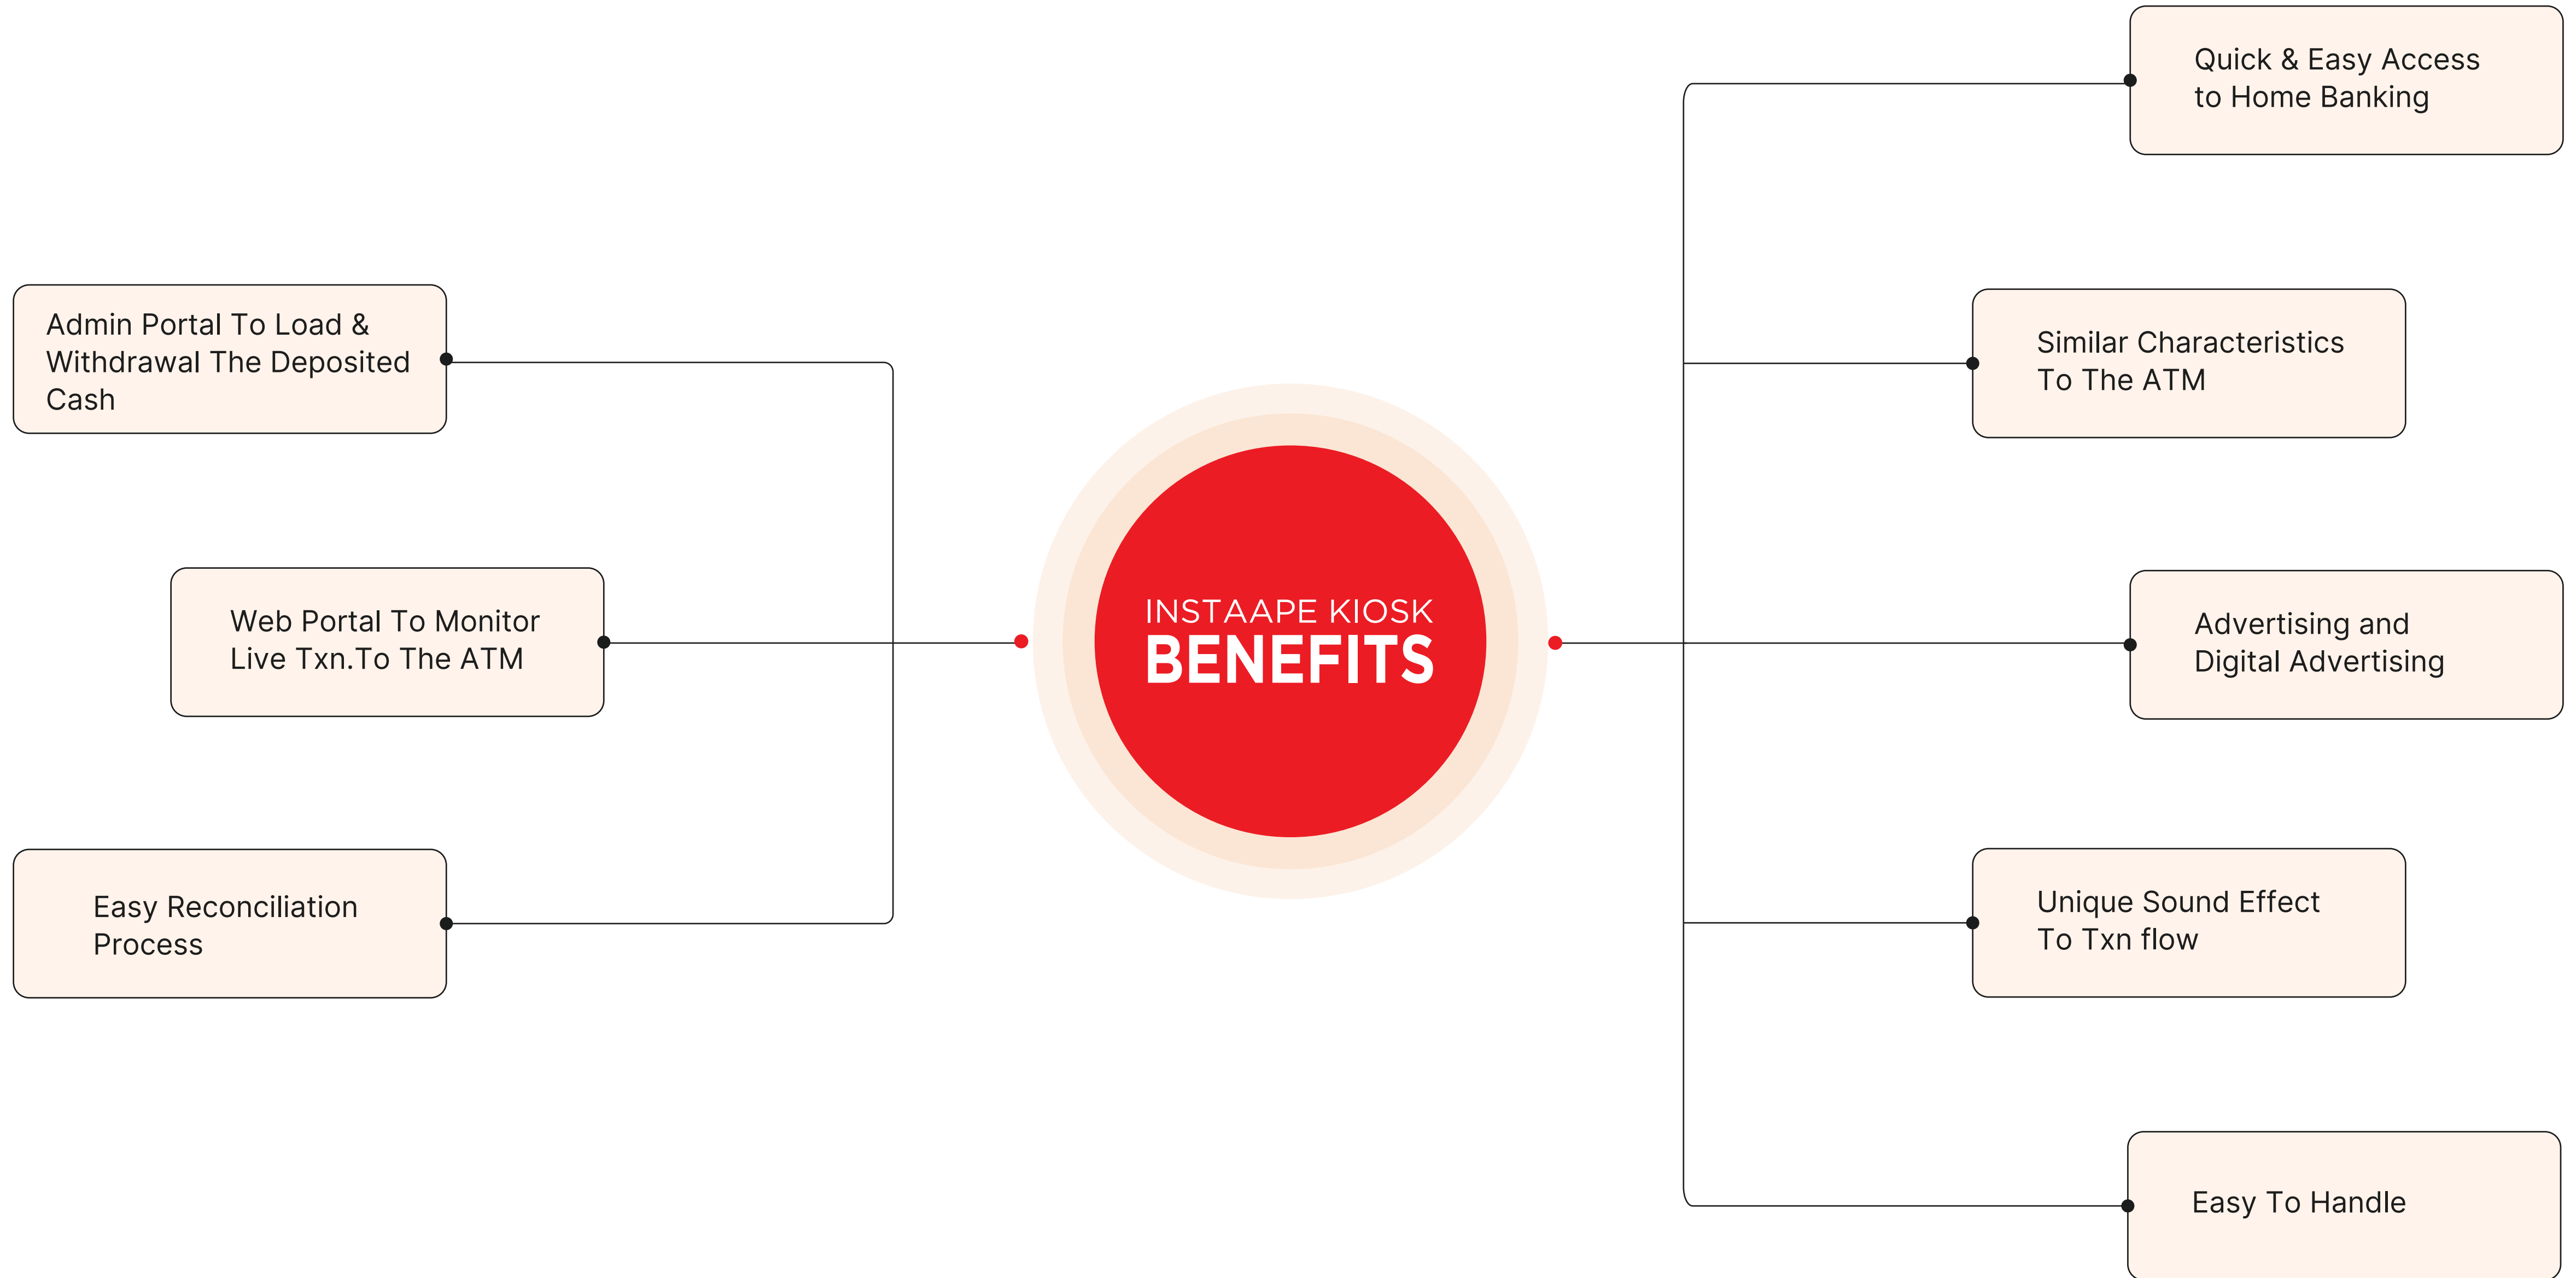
INSTAAPE KIOSK
BENEFITS

Admin Portal To Load & Withdrawal The Deposited Cash

Web Portal To Monitor Live Txn.To The ATM

Easy Reconciliation Process

Quick & Easy Access to Home Banking

Similar Characteristics To The ATM

Advertising and Digital Advertising

Unique Sound Effect To Txn flow

Easy To Handle